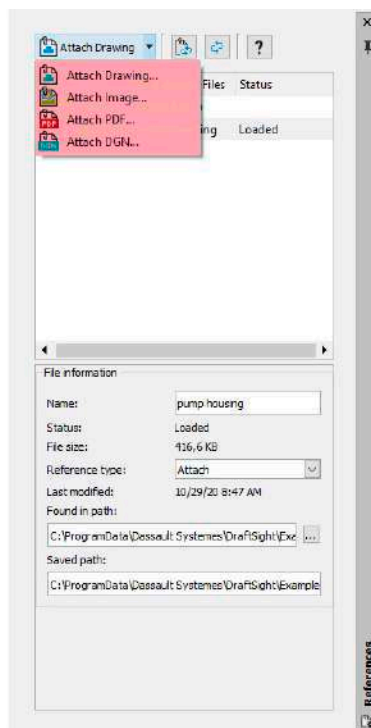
Attach Drawing

?

Attach Drawing...
Attach Image...
Attach PDF...
Attach DGN...

Files
Status

ing
Loaded

File information

Name:
pump housing
Status:
Loaded
File size:
416,6 KB
Reference type:
Attach
Last modified:
10/29/20 8:47 AM
Found in path:
C:\ProgramData\Dassault Systemes\DraftSight\Exa
...
Saved path:
C:\ProgramData\Dassault Systemes\DraftSight\Example

References